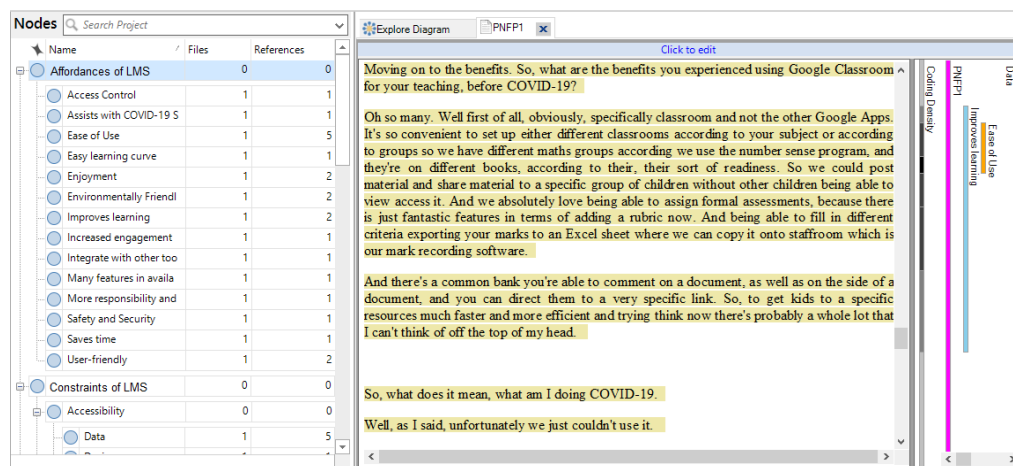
Nodes Search Project

| Name | Files | References |
|---|---|---|
| Affordances of LMS | 0 | 0 |
| Access Control | 1 | 1 |
| Assists with COVID-19 S | 1 | 1 |
| Ease of Use | 1 | 5 |
| Easy learning curve | 1 | 1 |
| Enjoyment | 1 | 2 |
| Environmentally Friendl | 1 | 2 |
| Improves learning | 1 | 2 |
| Increased engagement | 1 | 1 |
| Integrate with other too | 1 | 1 |
| Many features in availa | 1 | 1 |
| More responsibility and | 1 | 1 |
| Safety and Security | 1 | 1 |
| Saves time | 1 | 1 |
| User-friendly | 1 | 2 |
| Constraints of LMS | 0 | 0 |
| Accessibility | 0 | 0 |
| Data | 1 | 5 |

Explore Diagram PNFP1

Click to edit

Moving on to the benefits. So, what are the benefits you experienced using Google Classroom for your teaching, before COVID-19?

Oh so many. Well first of all, obviously, specifically classroom and not the other Google Apps. It's so convenient to set up either different classrooms according to your subject or according to groups so we have different maths groups according we use the number sense program, and they're on different books, according to their, their sort of readiness. So we could post material and share material to a specific group of children without other children being able to view access it. And we absolutely love being able to assign formal assessments, because there is just fantastic features in terms of adding a rubric now. And being able to fill in different criteria exporting your marks to an Excel sheet where we can copy it onto staffroom which is our mark recording software.

And there's a common bank you're able to comment on a document, as well as on the side of a document, and you can direct them to a very specific link. So, to get kids to a specific resources much faster and more efficient and trying think now there's probably a whole lot that I can't think of off the top of my head.

So, what does it mean, what am I doing COVID-19.

Well, as I said, unfortunately we just couldn't use it.

Coding Density
PNFP1
Improves learning
Ease of Use
Data